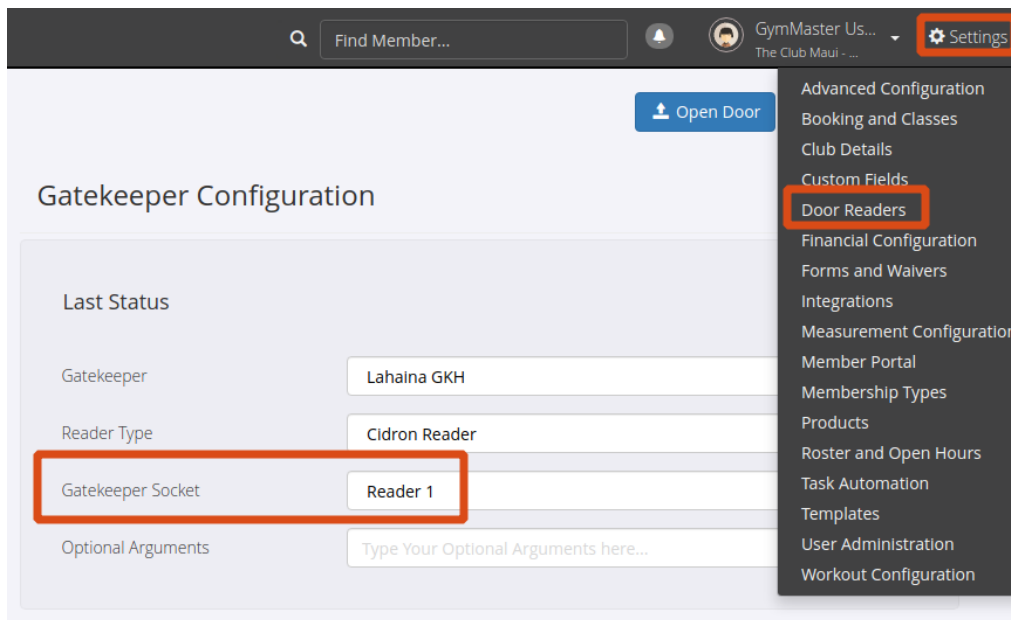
Find Member...

GymMaster Us...
The Club Maui - ...

Settings

Open Door

Gatekeeper Configuration

Last Status

Gatekeeper
Lahaina GKH

Reader Type
Cidron Reader

Gatekeeper Socket
Reader 1

Optional Arguments
Type Your Optional Arguments here...

Advanced Configuration
Booking and Classes
Club Details
Custom Fields
Door Readers
Financial Configuration
Forms and Waivers
Integrations
Measurement Configuration
Member Portal
Membership Types
Products
Roster and Open Hours
Task Automation
Templates
User Administration
Workout Configuration